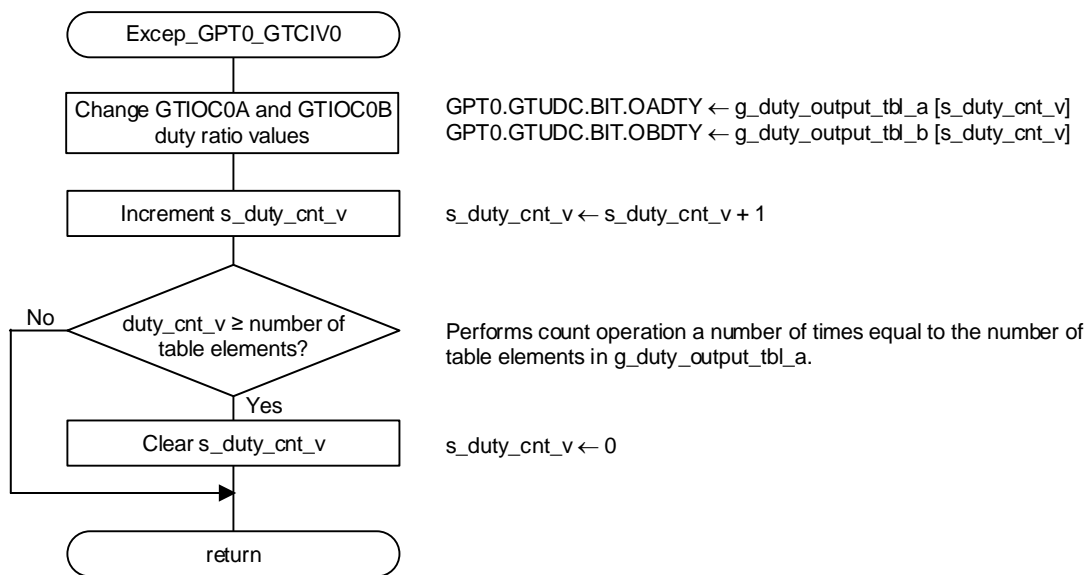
Excep_GPT0_GTCIV0

Change GTIOC0A and GTIOC0B duty ratio values

GPT0.GTUDC.BIT.OADTY ← g_duty_output_tbl_a [s_duty_cnt_v]
GPT0.GTUDC.BIT.OBDTY ← g_duty_output_tbl_b [s_duty_cnt_v]

Increment s_duty_cnt_v

s_duty_cnt_v ← s_duty_cnt_v + 1

No

duty_cnt_v ≥ number of table elements?

Performs count operation a number of times equal to the number of table elements in g_duty_output_tbl_a.

Yes

Clear s_duty_cnt_v

s_duty_cnt_v ← 0

return